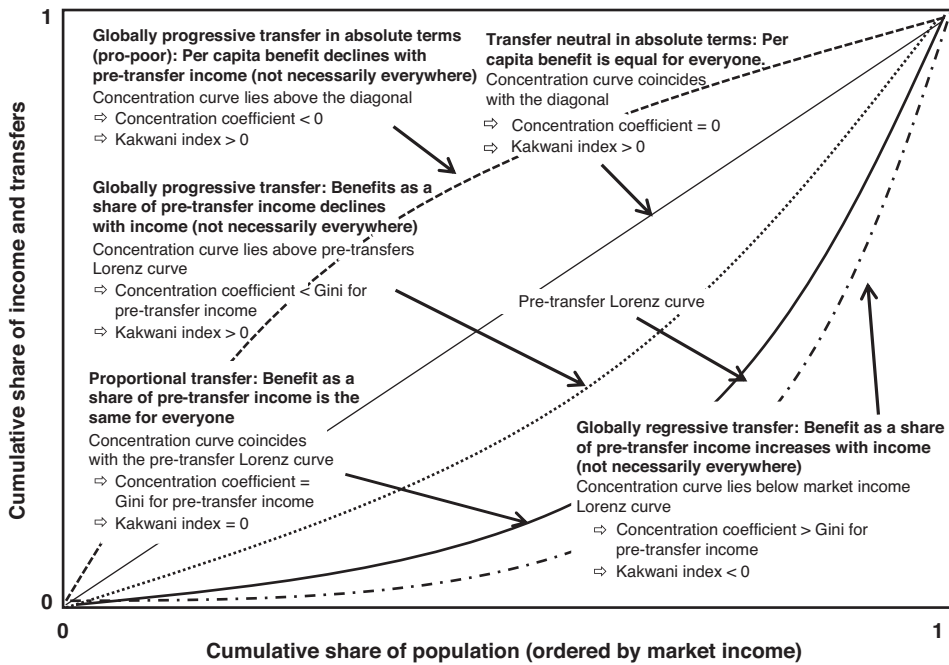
1

Cumulative share of income and transfers

0

0

1

Cumulative share of population (ordered by market income)

Globally progressive transfer in absolute terms (pro-poor): Per capita benefit declines with pre-transfer income (not necessarily everywhere)
Concentration curve lies above the diagonal
⇨ Concentration coefficient < 0
⇨ Kakwani index > 0

Transfer neutral in absolute terms: Per capita benefit is equal for everyone.
Concentration curve coincides with the diagonal
⇨ Concentration coefficient = 0
⇨ Kakwani index > 0

Globally progressive transfer: Benefits as a share of pre-transfer income declines with income (not necessarily everywhere)
Concentration curve lies above pre-transfers Lorenz curve
⇨ Concentration coefficient < Gini for pre-transfer income
⇨ Kakwani index > 0

Pre-transfer Lorenz curve

Proportional transfer: Benefit as a share of pre-transfer income is the same for everyone
Concentration curve coincides with the pre-transfer Lorenz curve
⇨ Concentration coefficient = Gini for pre-transfer income
⇨ Kakwani index = 0

Globally regressive transfer: Benefit as a share of pre-transfer income increases with income (not necessarily everywhere)
Concentration curve lies below market income Lorenz curve
⇨ Concentration coefficient > Gini for pre-transfer income
⇨ Kakwani index < 0